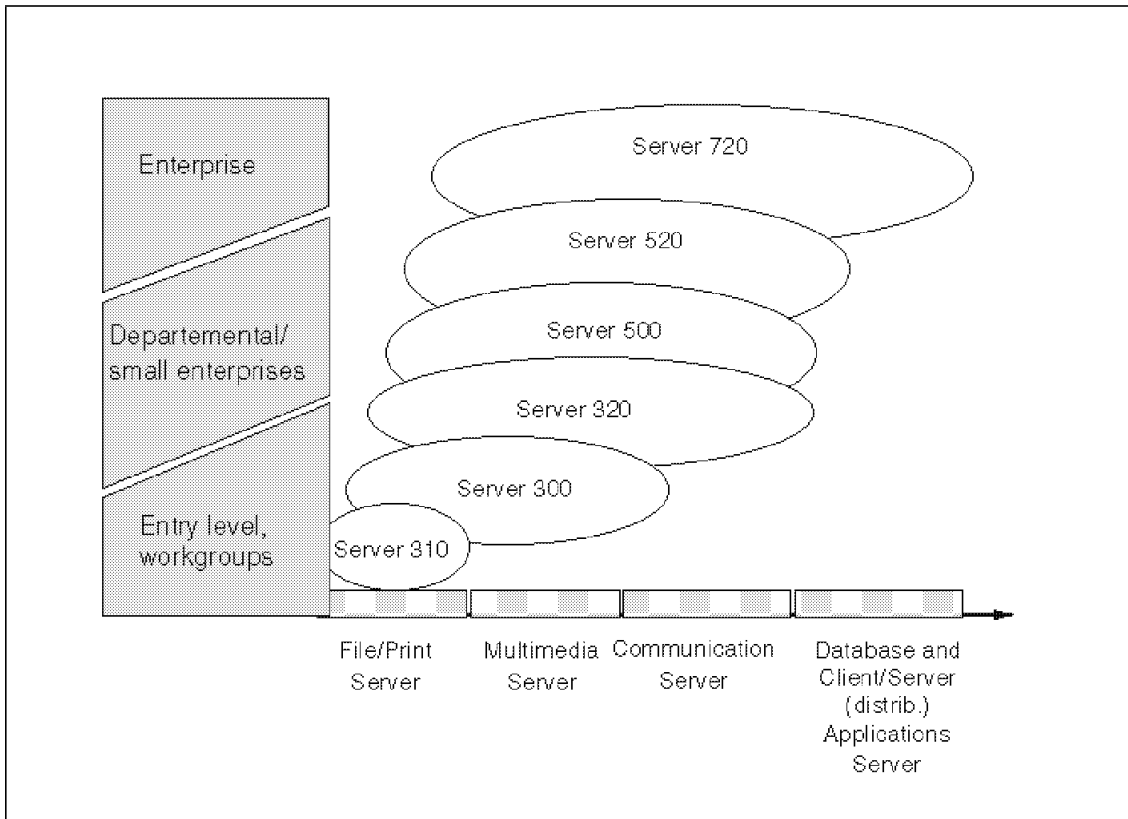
Enterprise

Departemental/ small enterprises

Entry level, workgroups

Server 720

Server 520

Server 500

Server 320

Server 300

Server 310

File/Print Server

Multimedia Server

Communication Server

Database and Client/Server (distrib.) Applications Server